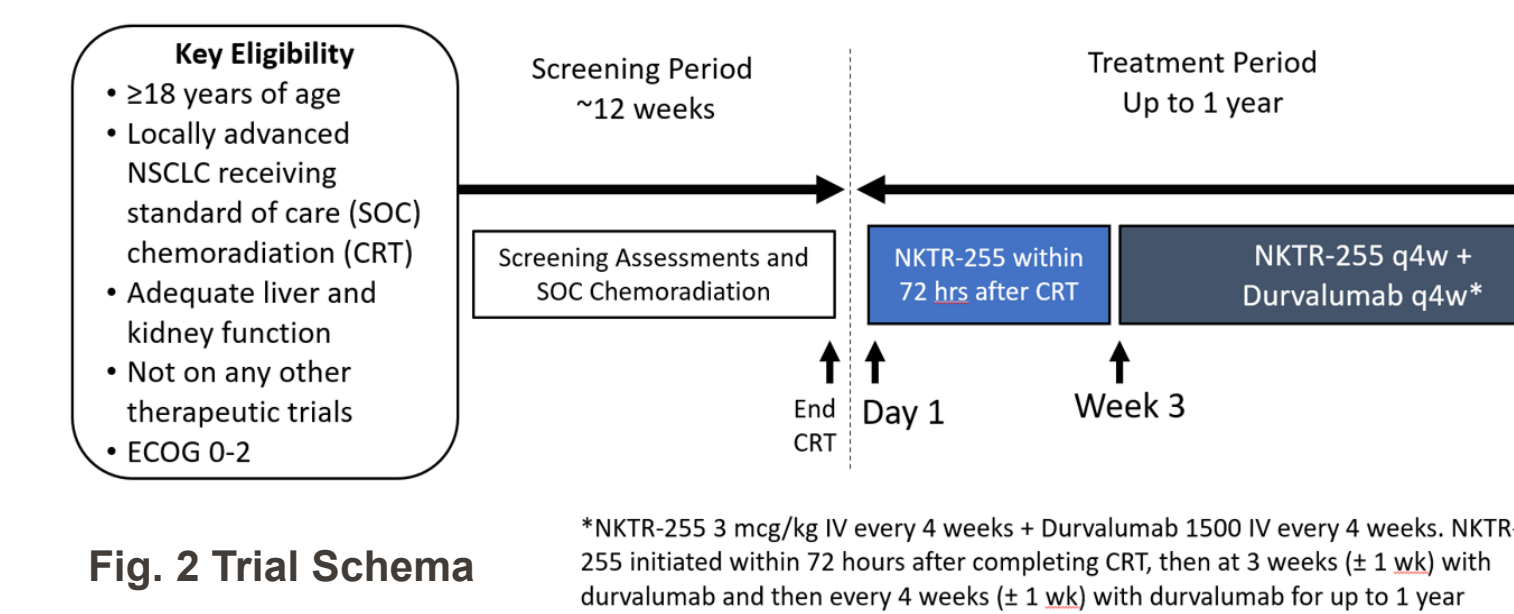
Key Eligibility
• ≥18 years of age
• Locally advanced NSCLC receiving standard of care (SOC) chemoradiation (CRT)
• Adequate liver and kidney function
• Not on any other therapeutic trials
• ECOG 0-2

Screening Period
~12 weeks

Treatment Period
Up to 1 year

Screening Assessments and SOC Chemoradiation

NKTR-255 within 72 hrs after CRT

NKTR-255 q4w + Durvalumab q4w*

End CRT

Day 1

Week 3

Fig. 2 Trial Schema

*NKTR-255 3 mcg/kg IV every 4 weeks + Durvalumab 1500 IV every 4 weeks. NKTR-255 initiated within 72 hours after completing CRT, then at 3 weeks (± 1 wk) with durvalumab and then every 4 weeks (± 1 wk) with durvalumab for up to 1 year